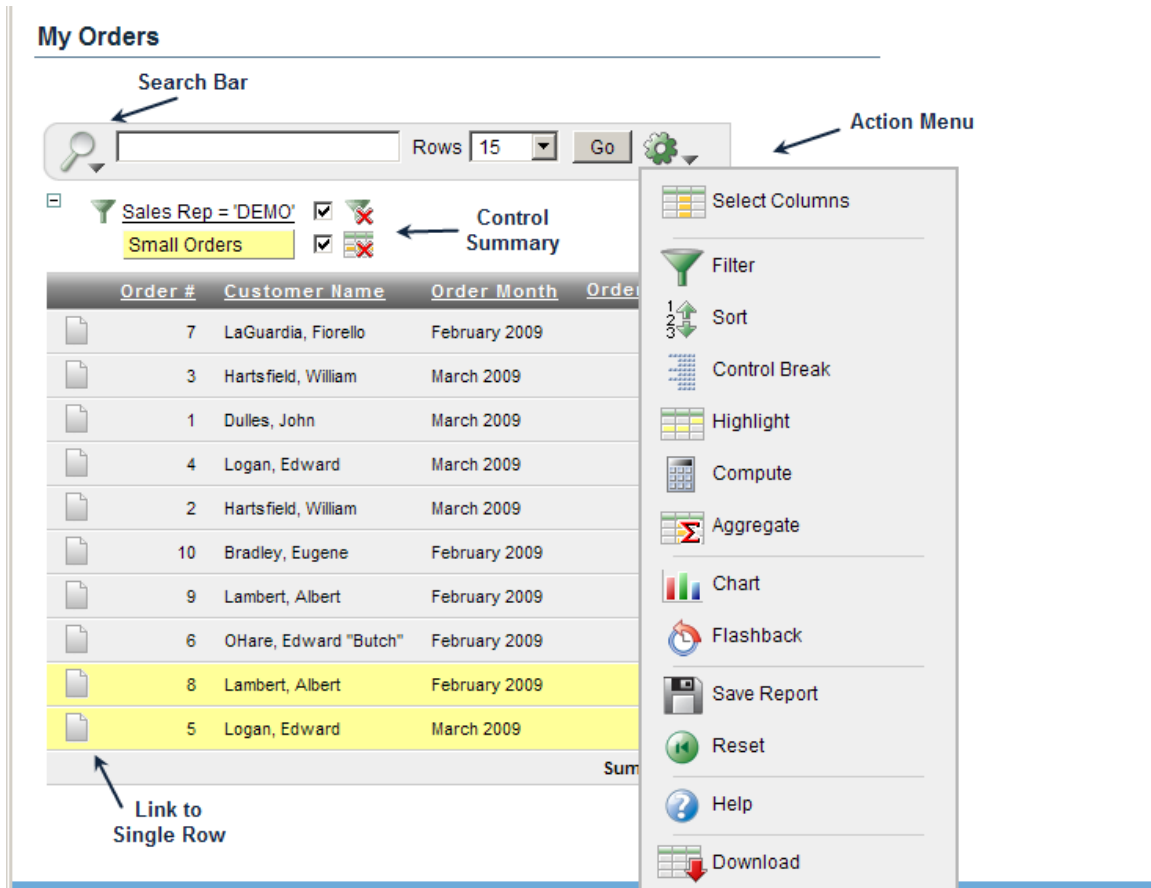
My Orders

Search Bar

Rows 15 Go

Action Menu

Sales Rep = 'DEMO'

Small Orders

Control Summary

| | Order # | Customer Name | Order Month | Order |
|---|---|---|---|---|
| | 7 | LaGuardia, Fiorello | February 2009 | |
| | 3 | Hartsfield, William | March 2009 | |
| | 1 | Dulles, John | March 2009 | |
| | 4 | Logan, Edward | March 2009 | |
| | 2 | Hartsfield, William | March 2009 | |
| | 10 | Bradley, Eugene | February 2009 | |
| | 9 | Lambert, Albert | February 2009 | |
| | 6 | OHare, Edward "Butch" | February 2009 | |
| | 8 | Lambert, Albert | February 2009 | |
| | 5 | Logan, Edward | March 2009 | |
| | | | Sum | |

Link to Single Row

Select Columns
Filter
Sort
Control Break
Highlight
Compute
Aggregate
Chart
Flashback
Save Report
Reset
Help
Download